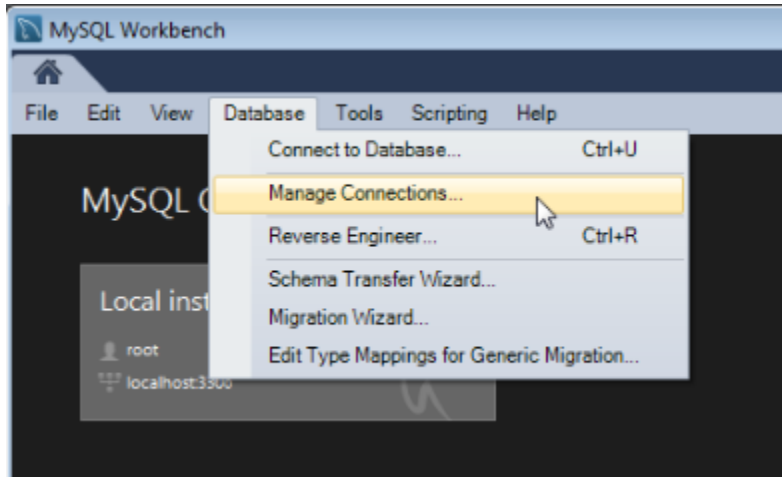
MySQL Workbench

File Edit View Database Tools Scripting Help

Connect to Database... Ctrl+U
Manage Connections...
Reverse Engineer... Ctrl+R
Schema Transfer Wizard...
Migration Wizard...
Edit Type Mappings for Generic Migration...

MySQL C

Local inst
root
localhost:3306